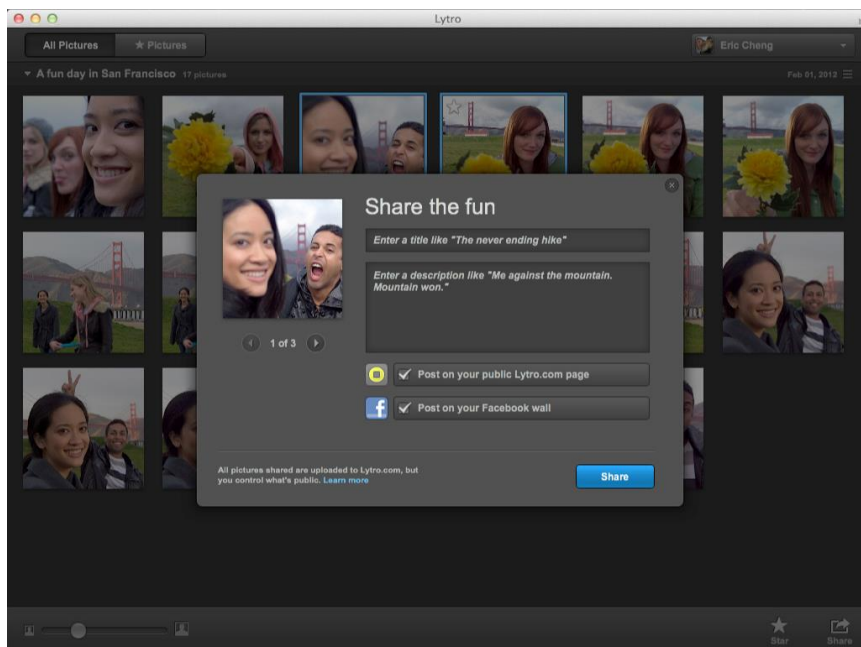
Lytro

All Pictures

★ Pictures

Eric Cheng

A fun day in San Francisco 17 pictures

Feb 01, 2013

Share the fun

Enter a title like "The never ending hike"

Enter a description like "Me against the mountain. Mountain won."

1 of 3

Post on your public Lytro.com page

Post on your Facebook wall

All pictures shared are uploaded to Lytro.com, but you control what's public. Learn more

Share

Star

Share